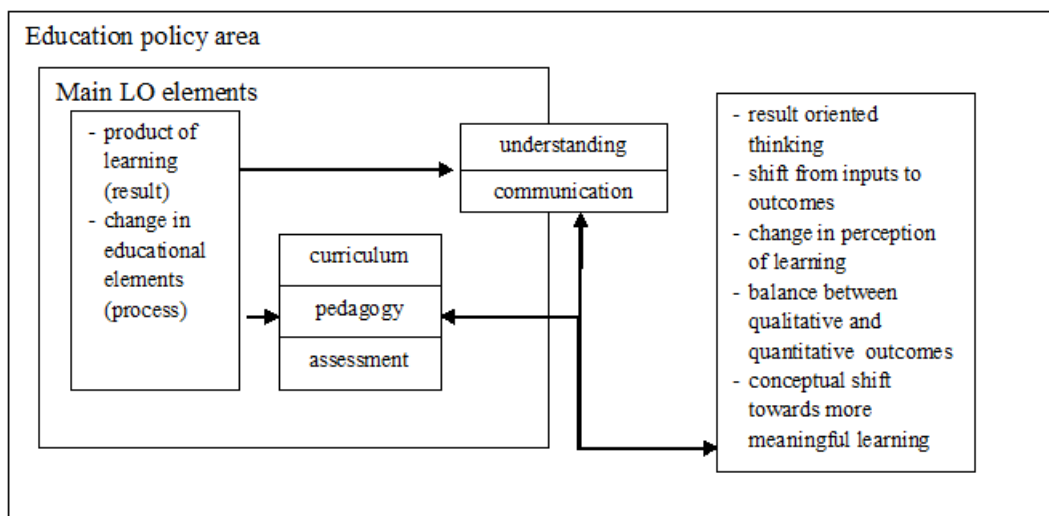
Education policy area

Main LO elements

- product of learning (result)
- change in educational elements (process)

understanding

communication

curriculum

pedagogy

assessment

- result oriented thinking
- shift from inputs to outcomes
- change in perception of learning
- balance between qualitative and quantitative outcomes
- conceptual shift towards more meaningful learning